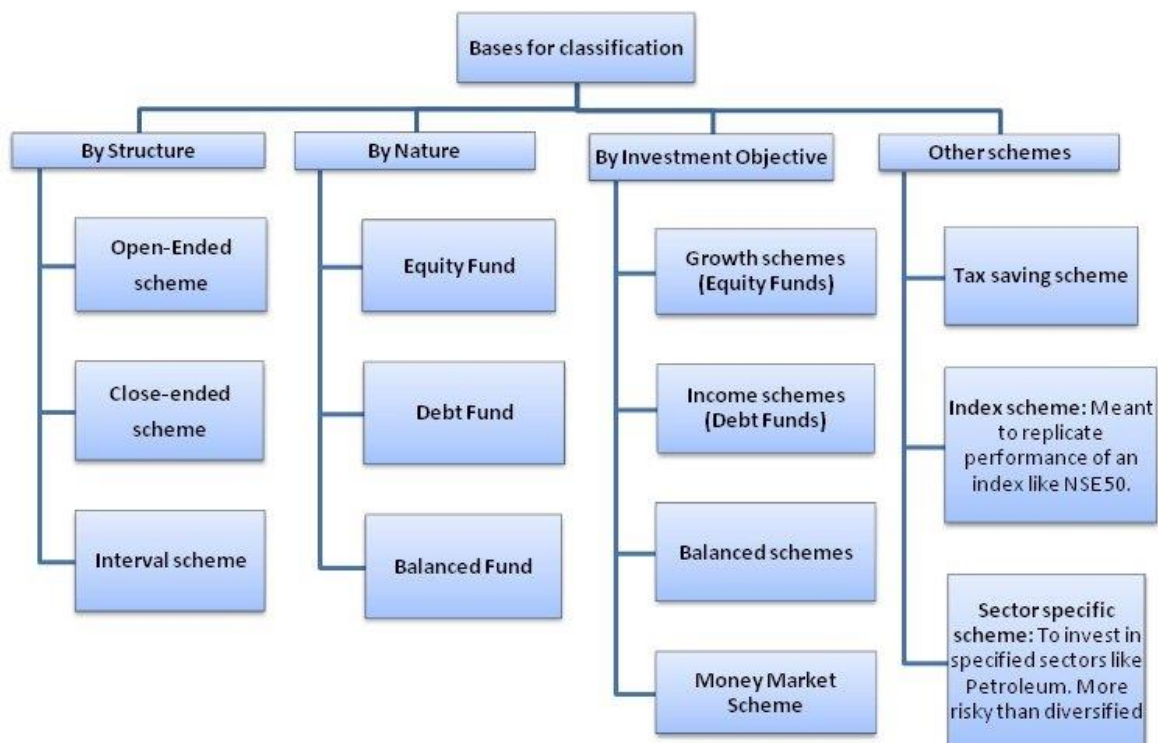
Bases for classification

By Structure

Open-Ended scheme

Close-ended scheme

Interval scheme

By Nature

Equity Fund

Debt Fund

Balanced Fund

By Investment Objective

Growth schemes (Equity Funds)

Income schemes (Debt Funds)

Balanced schemes

Money Market Scheme

Other schemes

Tax saving scheme

Index scheme: Meant to replicate performance of an index like NSE50.

Sector specific scheme: To invest in specified sectors like Petroleum. More risky than diversified